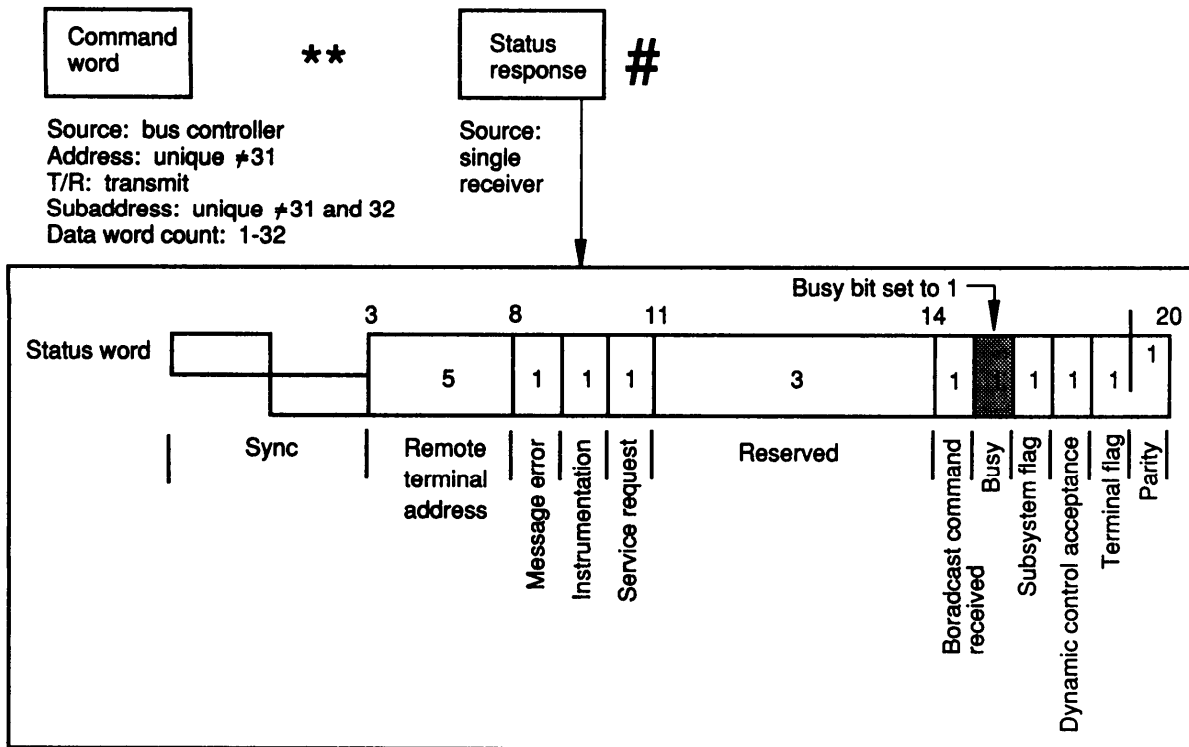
Command word

**

Status response

#

Source: bus controller
Address: unique $\neq 31$
T/R: transmit
Subaddress: unique $\neq 31$ and 32
Data word count: 1-32

Source: single receiver

Busy bit set to 1

3 8 11 14 20

Status word

5 1 1 1 3 1 1 1 1 1 1

Sync

Remote terminal address

Message error

Instrumentation

Service request

Reserved

Boradcast command received

Busy

Subsystem flag

Dynamic control acceptance

Terminal flag

Parity